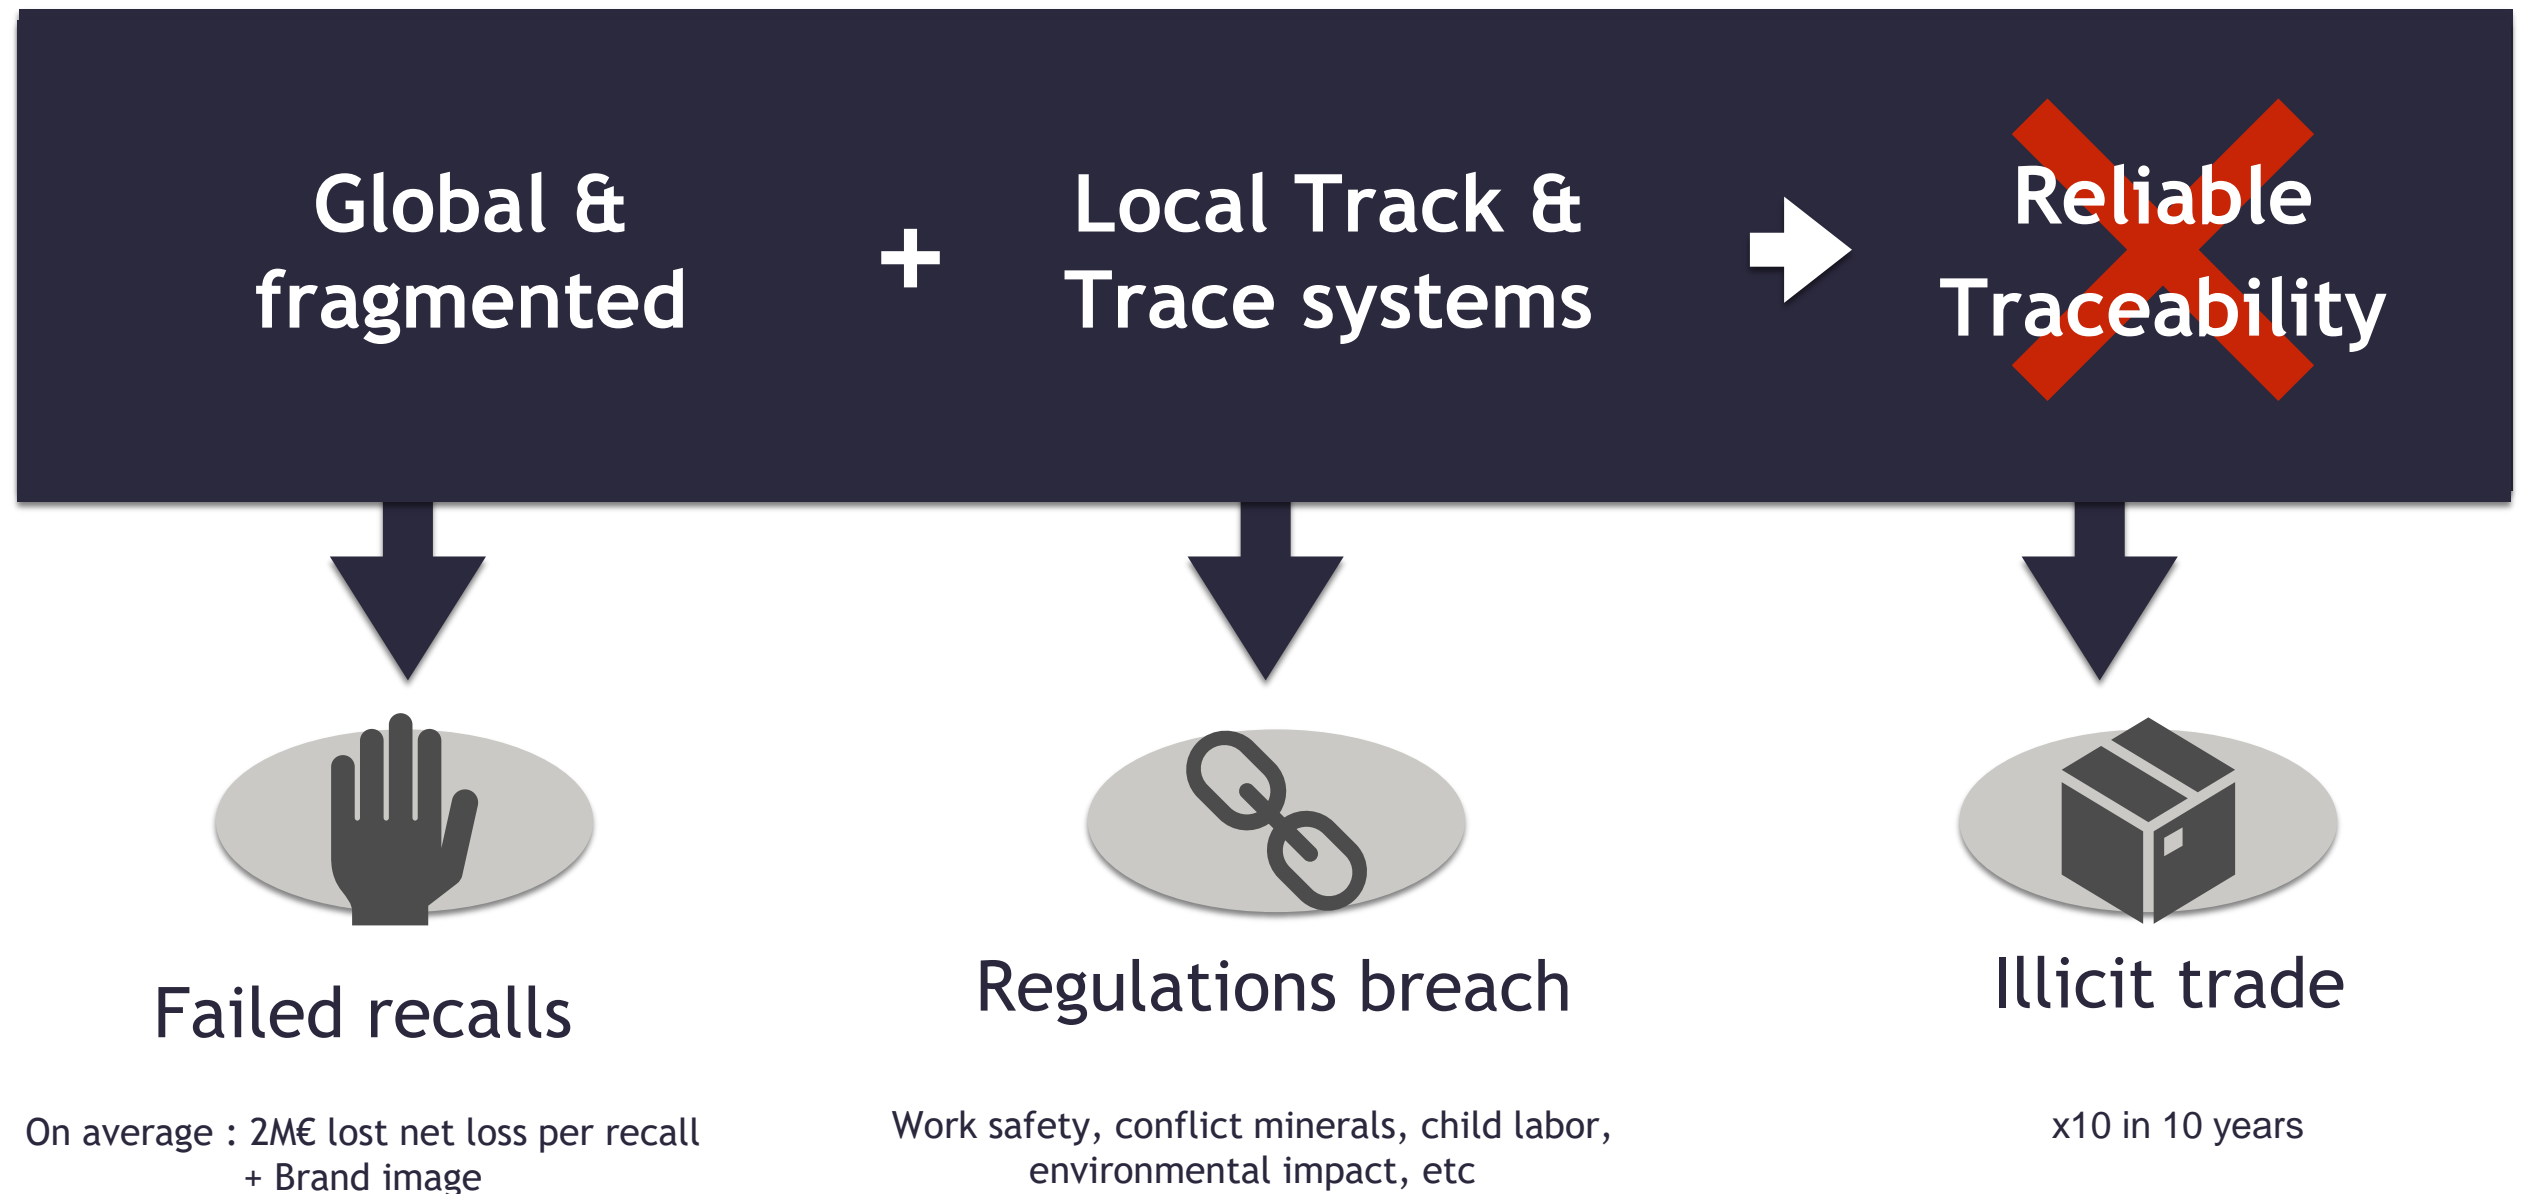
Global & fragmented

+

Local Track & Trace systems

Reliable Traceability

Failed recalls

On average : 2M€ lost net loss per recall
+ Brand image

Regulations breach

Work safety, conflict minerals, child labor, environmental impact, etc

Illicit trade

x10 in 10 years